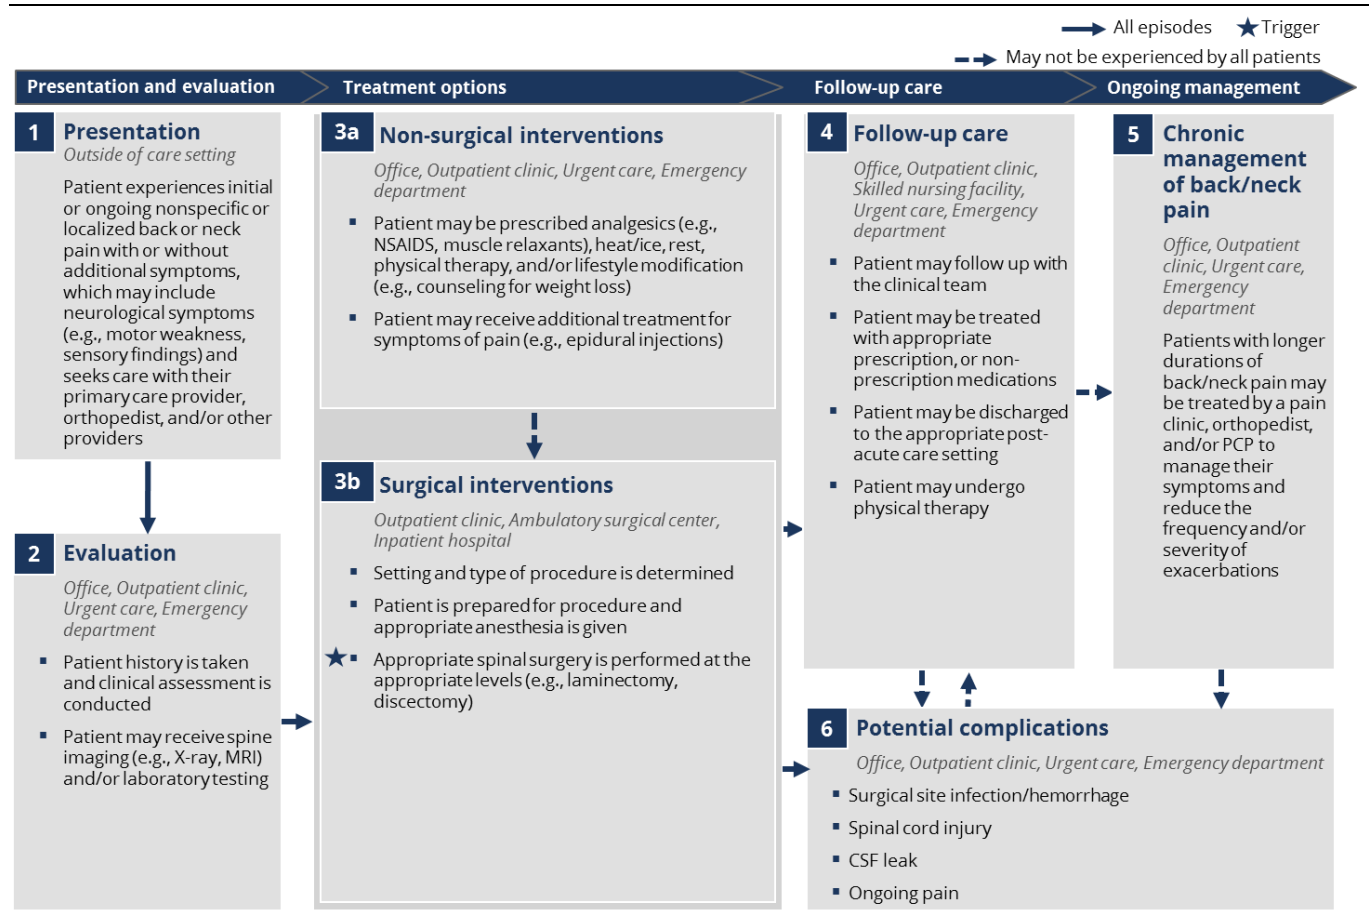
All episodes ★ Trigger
May not be experienced by all patients

Presentation and evaluation
Treatment options
Follow-up care
Ongoing management

1 Presentation
Outside of care setting
Patient experiences initial or ongoing nonspecific or localized back or neck pain with or without additional symptoms, which may include neurological symptoms (e.g., motor weakness, sensory findings) and seeks care with their primary care provider, orthopedist, and/or other providers

2 Evaluation
Office, Outpatient clinic, Urgent care, Emergency department
- Patient history is taken and clinical assessment is conducted
- Patient may receive spine imaging (e.g., X-ray, MRI) and/or laboratory testing

3a Non-surgical interventions
Office, Outpatient clinic, Urgent care, Emergency department
- Patient may be prescribed analgesics (e.g., NSAIDS, muscle relaxants), heat/ice, rest, physical therapy, and/or lifestyle modification (e.g., counseling for weight loss)
- Patient may receive additional treatment for symptoms of pain (e.g., epidural injections)

3b Surgical interventions
Outpatient clinic, Ambulatory surgical center, Inpatient hospital
- Setting and type of procedure is determined
- Patient is prepared for procedure and appropriate anesthesia is given
★ Appropriate spinal surgery is performed at the appropriate levels (e.g., laminectomy, discectomy)

4 Follow-up care
Office, Outpatient clinic, Skilled nursing facility, Urgent care, Emergency department
- Patient may follow up with the clinical team
- Patient may be treated with appropriate prescription, or non-prescription medications
- Patient may be discharged to the appropriate post-acute care setting
- Patient may undergo physical therapy

5 Chronic management of back/neck pain
Office, Outpatient clinic, Urgent care, Emergency department
Patients with longer durations of back/neck pain may be treated by a pain clinic, orthopedist, and/or PCP to manage their symptoms and reduce the frequency and/or severity of exacerbations

6 Potential complications
Office, Outpatient clinic, Urgent care, Emergency department
- Surgical site infection/hemorrhage
- Spinal cord injury
- CSF leak
- Ongoing pain